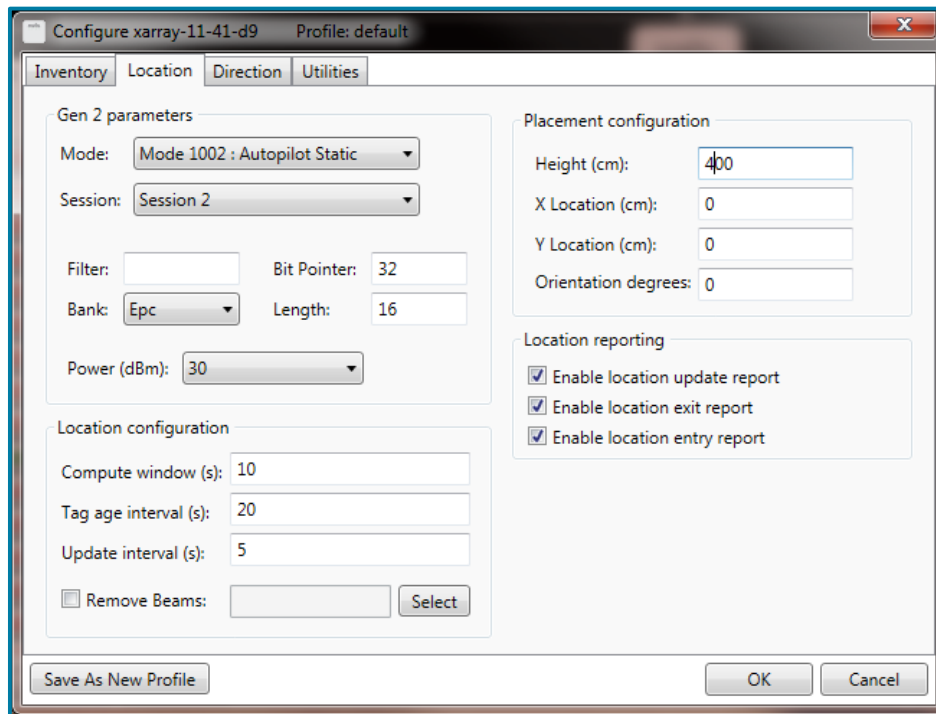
Configure xarray-11-41-d9 Profile: default

Inventory | Location | Direction | Utilities

Gen 2 parameters

Mode: Mode 1002 : Autopilot Static

Session: Session 2

Filter:

Bit Pointer: 32

Bank: Epc

Length: 16

Power (dBm): 30

Location configuration

Compute window (s): 10

Tag age interval (s): 20

Update interval (s): 5

Remove Beams:

Select

Placement configuration

Height (cm): 400

X Location (cm): 0

Y Location (cm): 0

Orientation degrees: 0

Location reporting

Enable location update report

Enable location exit report

Enable location entry report

Save As New Profile

OK

Cancel